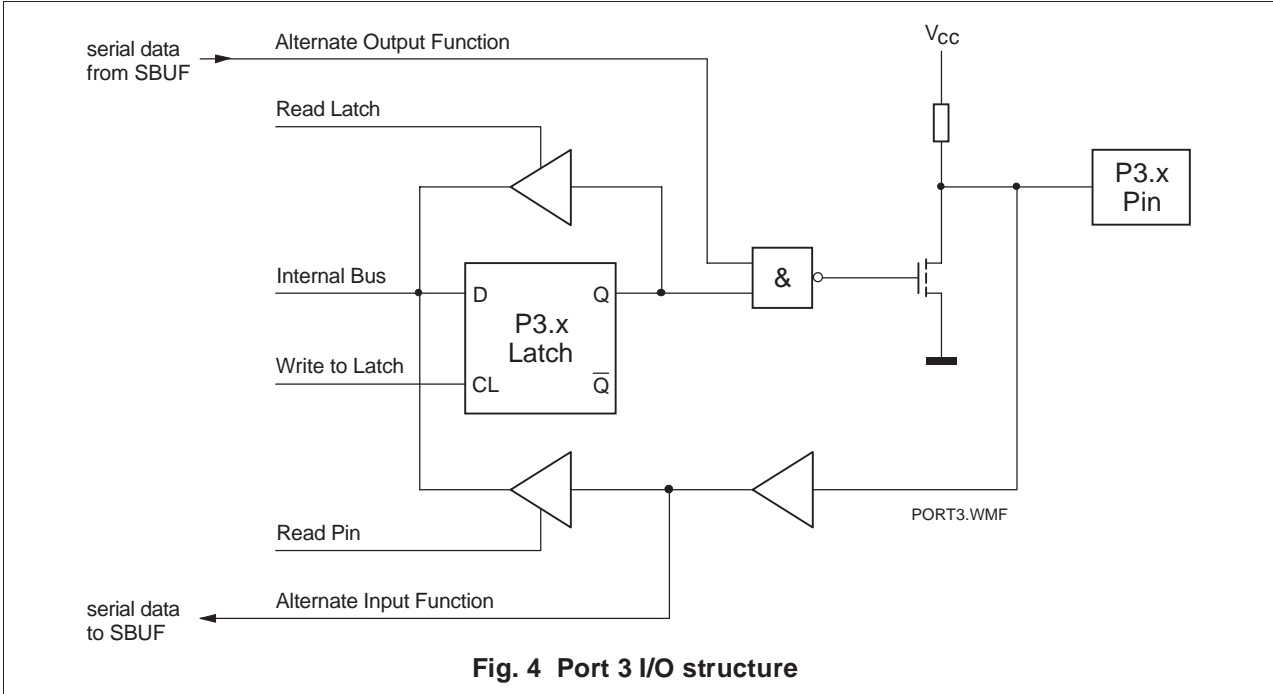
serial data from SBUF

Alternate Output Function

$V_{CC}$

Read Latch

P3.x Pin

Internal Bus

D

Q

&

P3.x Latch

Write to Latch

CL

$\overline{Q}$

PORT3.WMF

Read Pin

serial data to SBUF

Alternate Input Function

**Fig. 4 Port 3 I/O structure**